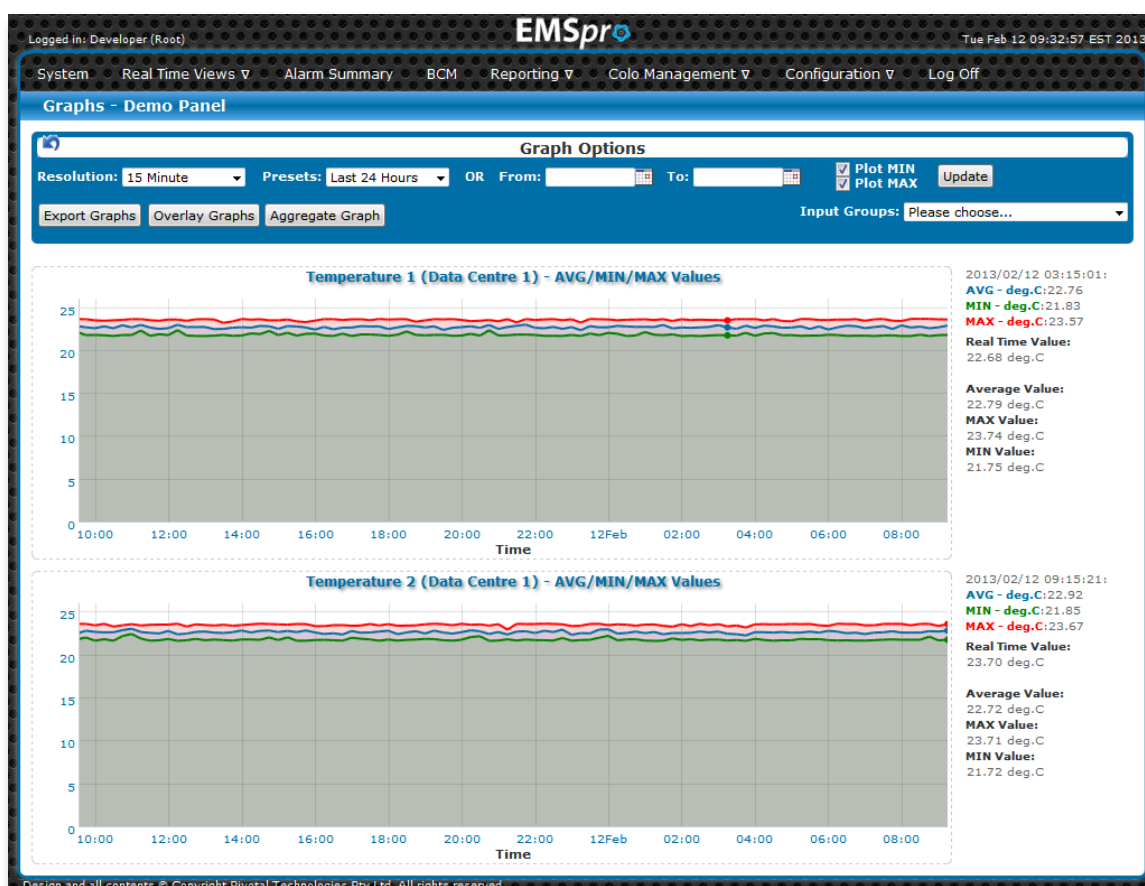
Logged in: Developer (Root)

EMSpro

Tue Feb 12 09:32:57 EST 2013

System Real Time Views ∇ Alarm Summary BCM Reporting ∇ Colo Management ∇ Configuration ∇ Log Off

Graphs - Demo Panel

Graph Options

Resolution: 15 Minute Presets: Last 24 Hours OR From: To: Plot MIN Plot MAX Update

Export Graphs Overlay Graphs Aggregate Graph

Input Groups: Please choose...

Temperature 1 (Data Centre 1) - AVG/MIN/MAX Values

25
20
15
10
5
0

10:00 12:00 14:00 16:00 18:00 20:00 22:00 12Feb 02:00 04:00 06:00 08:00

Time

2013/02/12 03:15:01:
AVG - deg.C:22.76
MIN - deg.C:21.83
MAX - deg.C:23.57

Real Time Value:
22.68 deg.C

Average Value:
22.79 deg.C
MAX Value:
23.74 deg.C
MIN Value:
21.75 deg.C

Temperature 2 (Data Centre 1) - AVG/MIN/MAX Values

25
20
15
10
5
0

10:00 12:00 14:00 16:00 18:00 20:00 22:00 12Feb 02:00 04:00 06:00 08:00

Time

2013/02/12 09:15:21:
AVG - deg.C:22.92
MIN - deg.C:21.85
MAX - deg.C:23.67

Real Time Value:
23.70 deg.C

Average Value:
22.72 deg.C
MAX Value:
23.71 deg.C
MIN Value:
21.72 deg.C

Design and all contents © Copyright Pivotal Technologies Pty Ltd. All rights reserved.